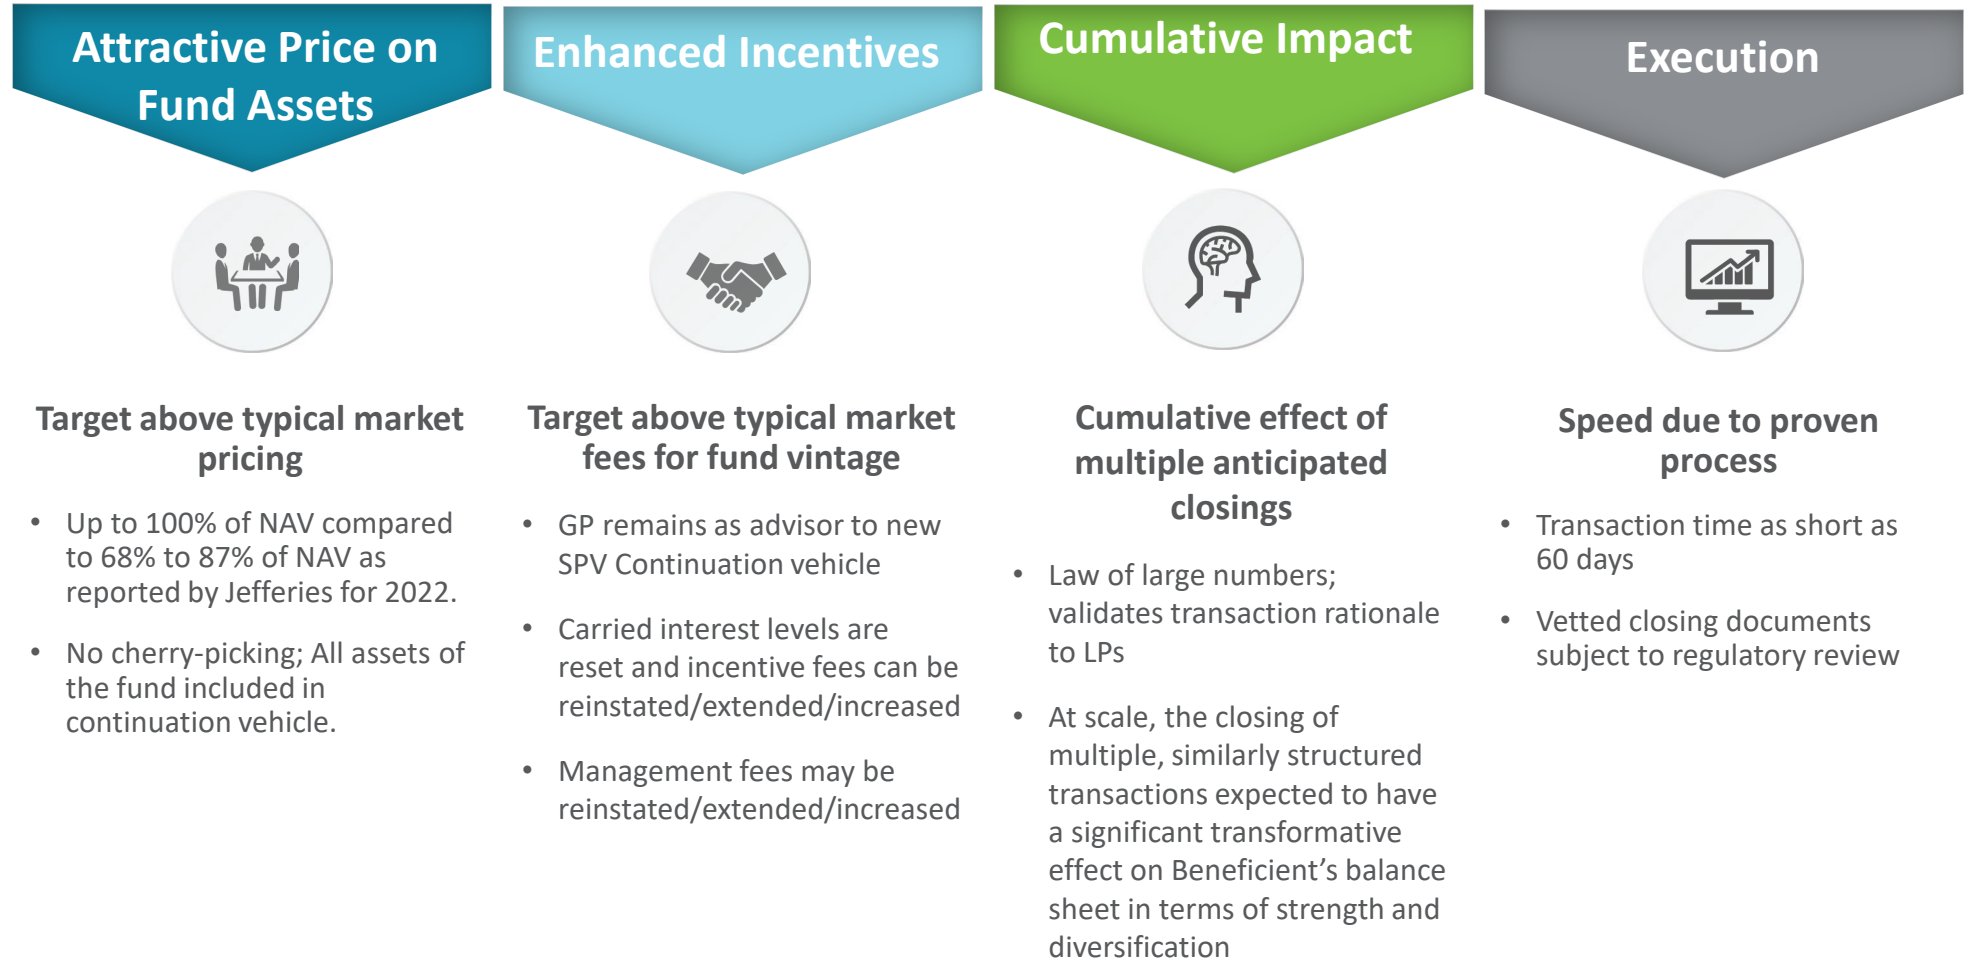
Attractive Price on Fund Assets

Target above typical market pricing

- Up to 100% of NAV compared to 68% to 87% of NAV as reported by Jefferies for 2022.
- No cherry-picking; All assets of the fund included in continuation vehicle.

Enhanced Incentives

Target above typical market fees for fund vintage

- GP remains as advisor to new SPV Continuation vehicle
- Carried interest levels are reset and incentive fees can be reinstated/extended/increased
- Management fees may be reinstated/extended/increased

Cumulative Impact

Cumulative effect of multiple anticipated closings

- Law of large numbers; validates transaction rationale to LPs
- At scale, the closing of multiple, similarly structured transactions expected to have a significant transformative effect on Beneficient's balance sheet in terms of strength and diversification

Execution

Speed due to proven process

- Transaction time as short as 60 days
- Vetted closing documents subject to regulatory review